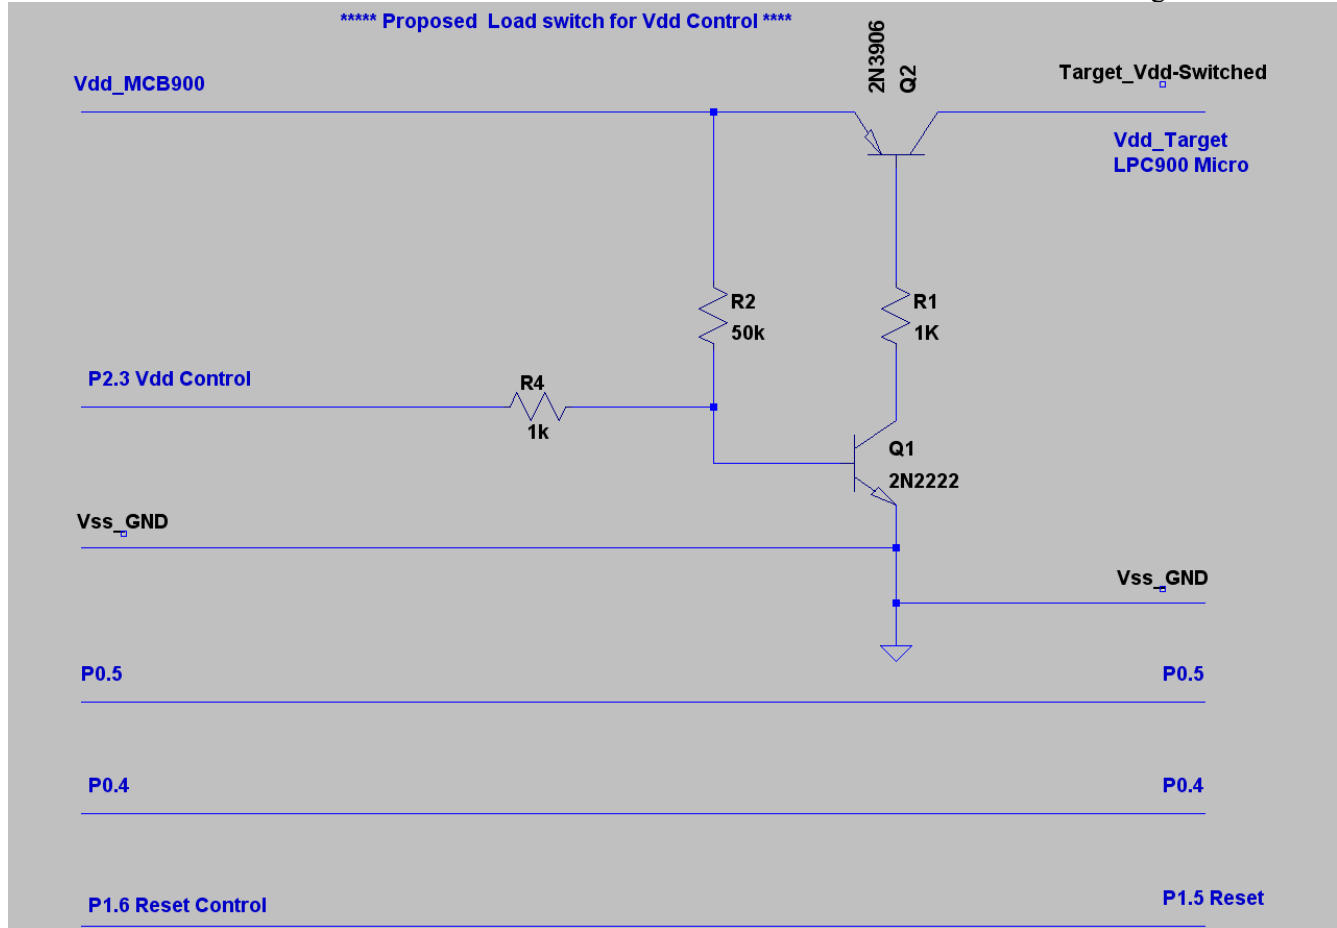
***** Proposed Load switch for Vdd Control ****

Vdd_MCB900

2N3906
Q2

Target_Vdd-Switched

Vdd_Target
LPC900 Micro

R2
50k

R1
1K

P2.3 Vdd Control

R4
1k

Q1
2N2222

Vss_GND

Vss_GND

P0.5

P0.5

P0.4

P0.4

P1.6 Reset Control

P1.5 Reset